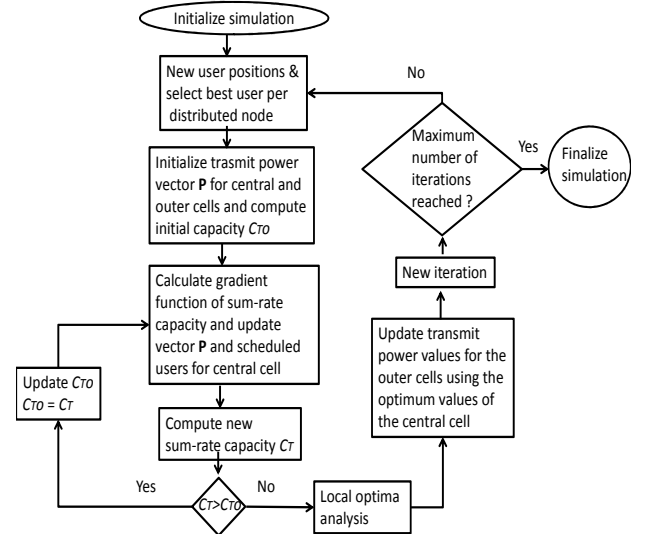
Initialize simulation

New user positions & select best user per distributed node

Initialize trasmit power vector **P** for central and outer cells and compute initial capacity $C_{TO}$

Calculate gradient function of sum-rate capacity and update vector **P** and scheduled users for central cell

Compute new sum-rate capacity $C_T$

$C_T > C_{TO}$

Yes

Update $C_{TO}$
$C_{TO} = C_T$

No

Local optima analysis

Update transmit power values for the outer cells using the optimum values of the central cell

New iteration

Maximum number of iterations reached ?

No

Yes

Finalize simulation